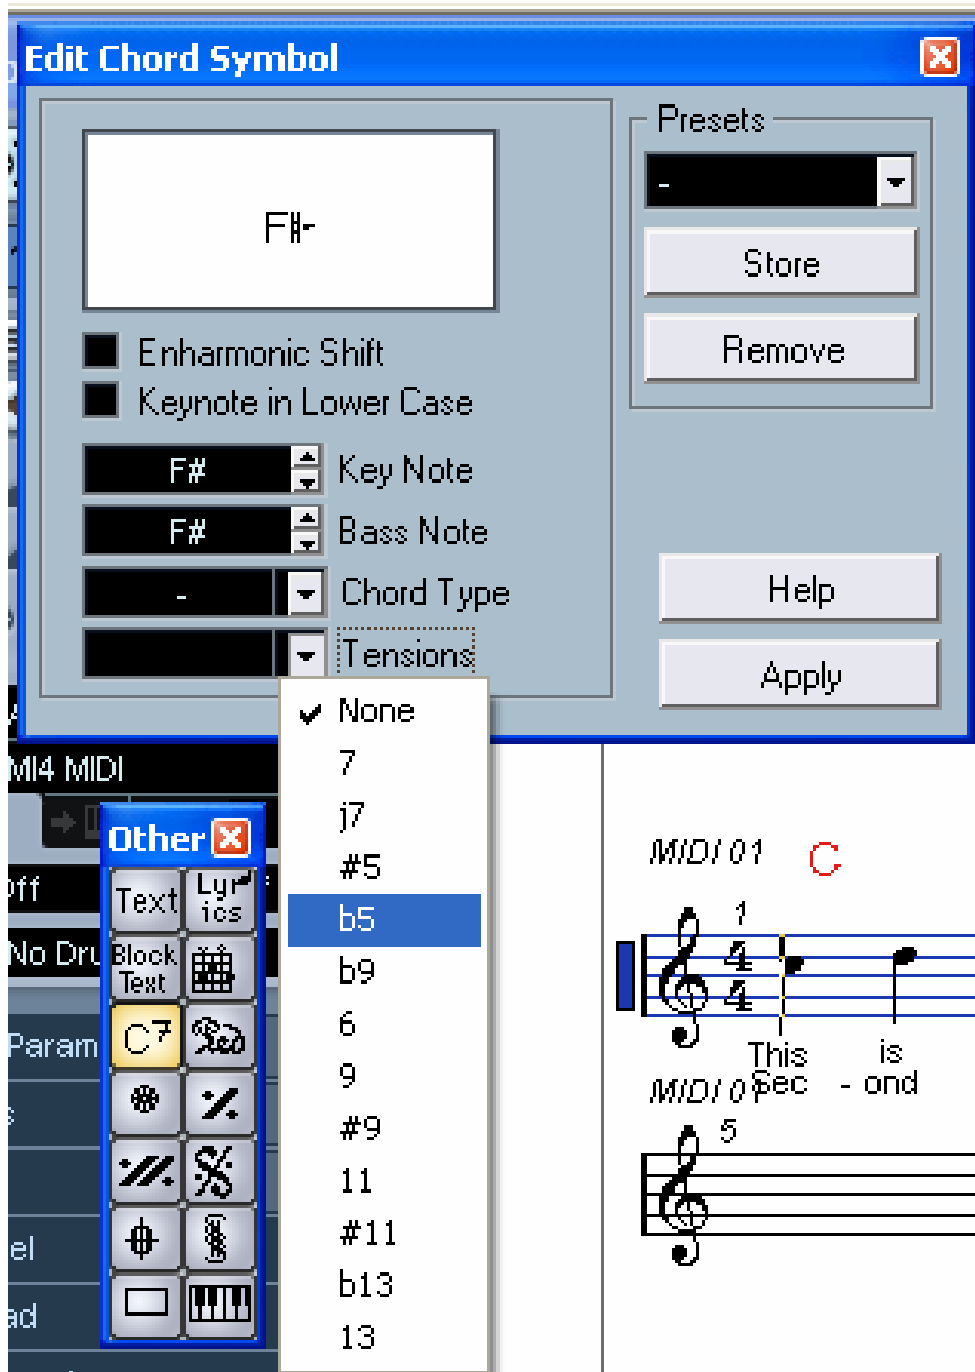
Edit Chord Symbol

F#

Enharmonic Shift
Keynote in Lower Case

F# Key Note
F# Bass Note
- Chord Type
Tensions

Presets
-
Store
Remove

Help
Apply

None
7
j7
#5
b5
b9
6
9
#9
11
#11
b13
13

MI4 MIDI
Off
No Dru
Param
el
ad

Other
Text
Lyrics
Block Text
$C^7$

MIDI 01
C
1
This
is
Sec
- ond
MIDI 0
5